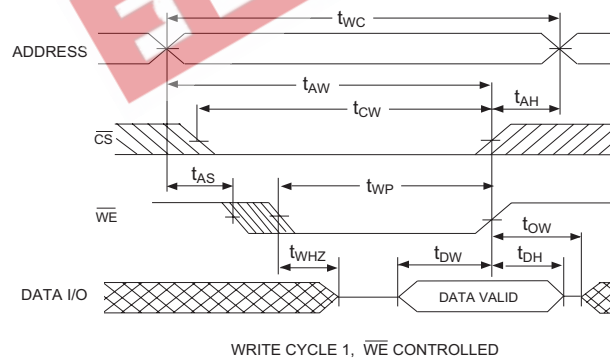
$t_{WC}$

ADDRESS

$t_{AW}$

$t_{AH}$

$t_{CW}$

$\overline{CS}$

$t_{AS}$

$t_{WP}$

$\overline{WE}$

$t_{OW}$

$t_{WHZ}$

$t_{DW}$

$t_{DH}$

DATA I/O

DATA VALID

WRITE CYCLE 1, $\overline{WE}$ CONTROLLED